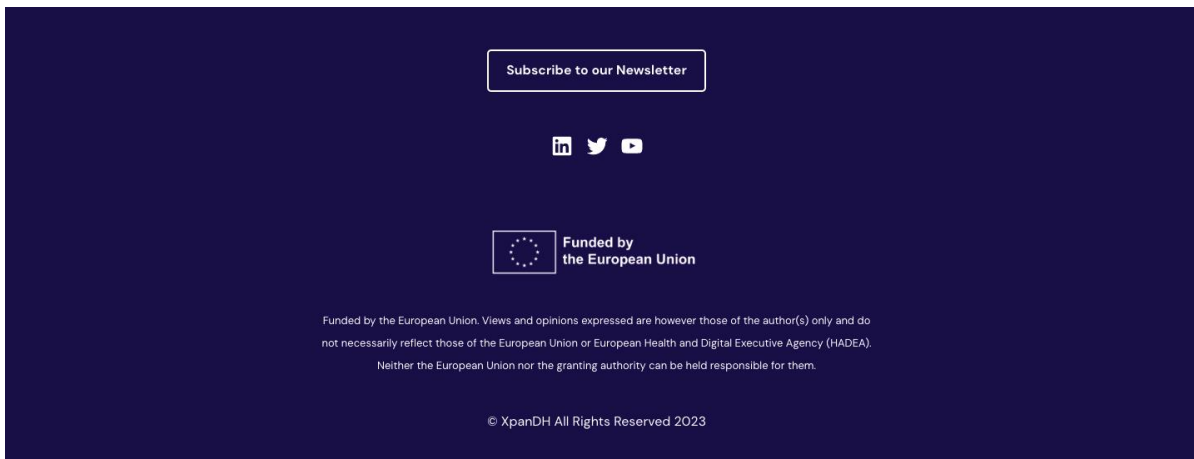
Subscribe to our Newsletter

Funded by
the European Union

Funded by the European Union. Views and opinions expressed are however those of the author(s) only and do not necessarily reflect those of the European Union or European Health and Digital Executive Agency (HADEA). Neither the European Union nor the granting authority can be held responsible for them.

© XpanDH All Rights Reserved 2023